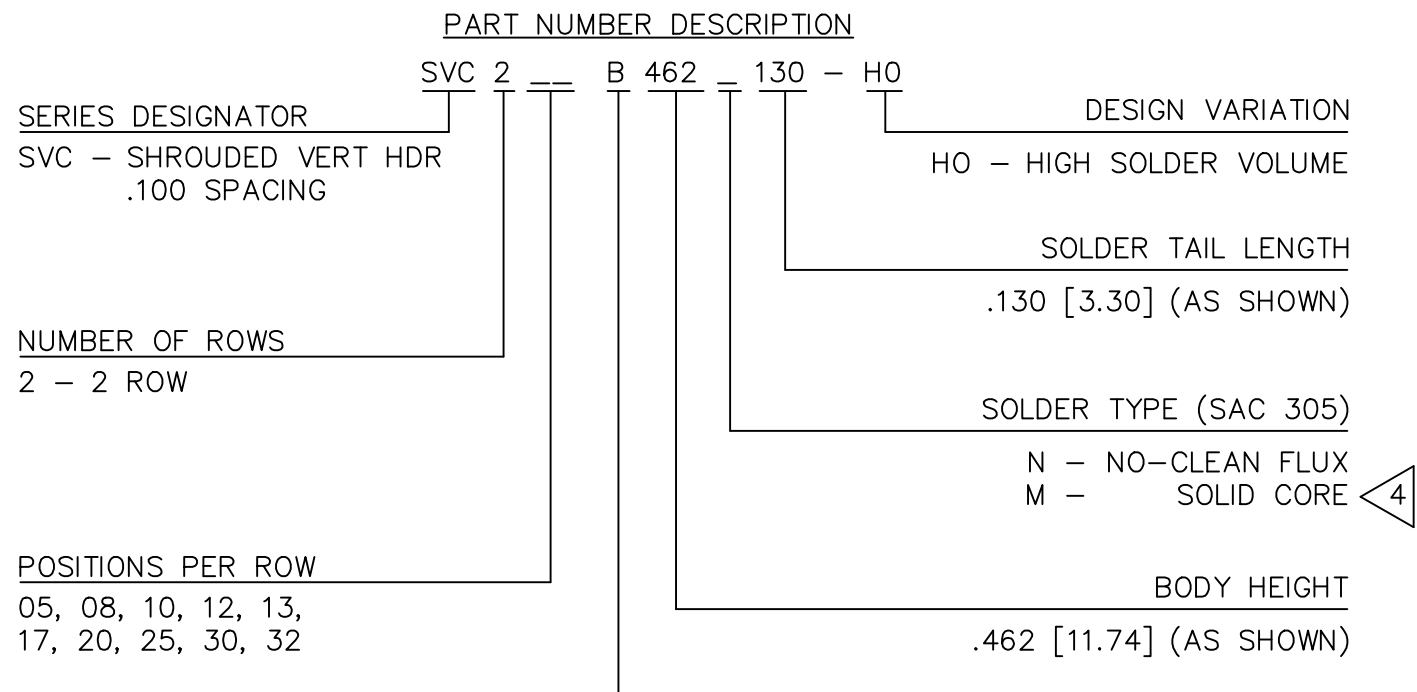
PART NUMBER DESCRIPTION

SVC 2 __ B 462 _ 130 – H0

SERIES DESIGNATOR

SVC – SHROUDED VERT HDR
.100 SPACING

DESIGN VARIATION

H0 – HIGH SOLDER VOLUME

SOLDER TAIL LENGTH

.130 [3.30] (AS SHOWN)

NUMBER OF ROWS

2 – 2 ROW

SOLDER TYPE (SAC 305)

N – NO–CLEAN FLUX
M – SOLID CORE

4

POSITIONS PER ROW

05, 08, 10, 12, 13,
17, 20, 25, 30, 32

BODY HEIGHT

.462 [11.74] (AS SHOWN)